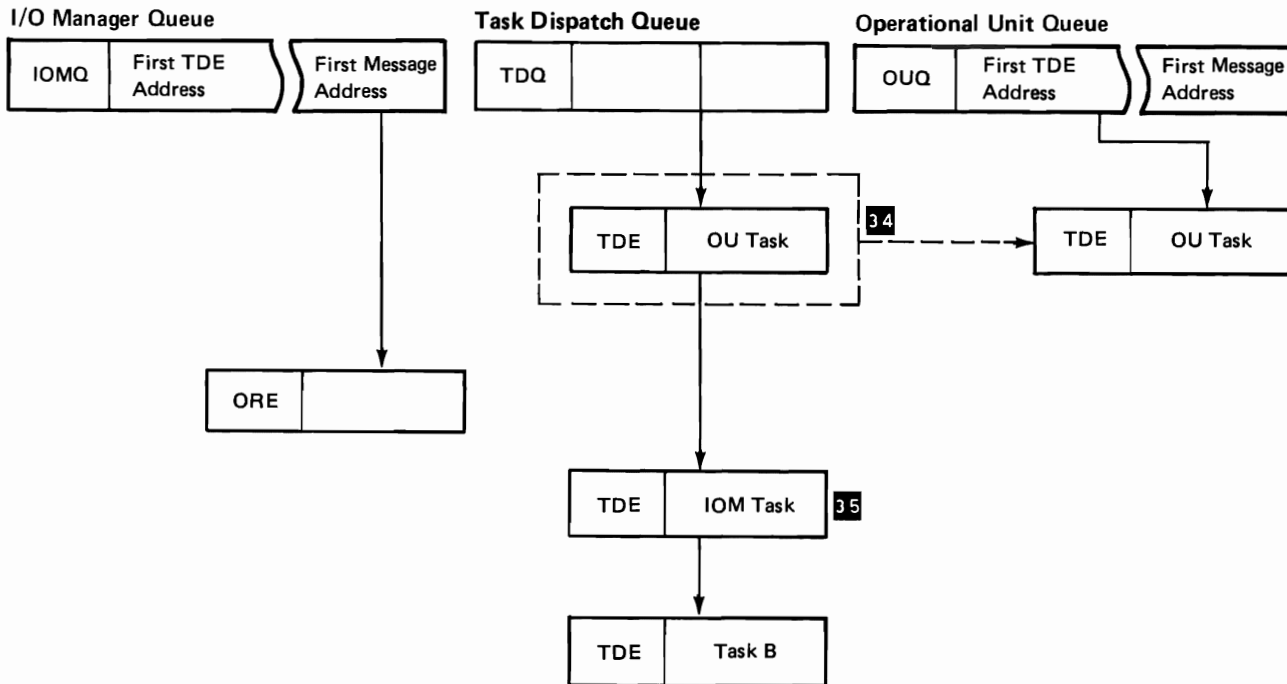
I/O Manager Queue

| IOMQ | First TDE Address | First Message Address |
|---|---|---|

Task Dispatch Queue

| TDQ | | |
|---|---|---|

Operational Unit Queue

| OUQ | First TDE Address | First Message Address |
|---|---|---|

| TDE | OU Task |
|---|---|

34

| TDE | OU Task |
|---|---|

| ORE | |
|---|---|

| TDE | IOM Task |
|---|---|

35

| TDE | Task B |
|---|---|